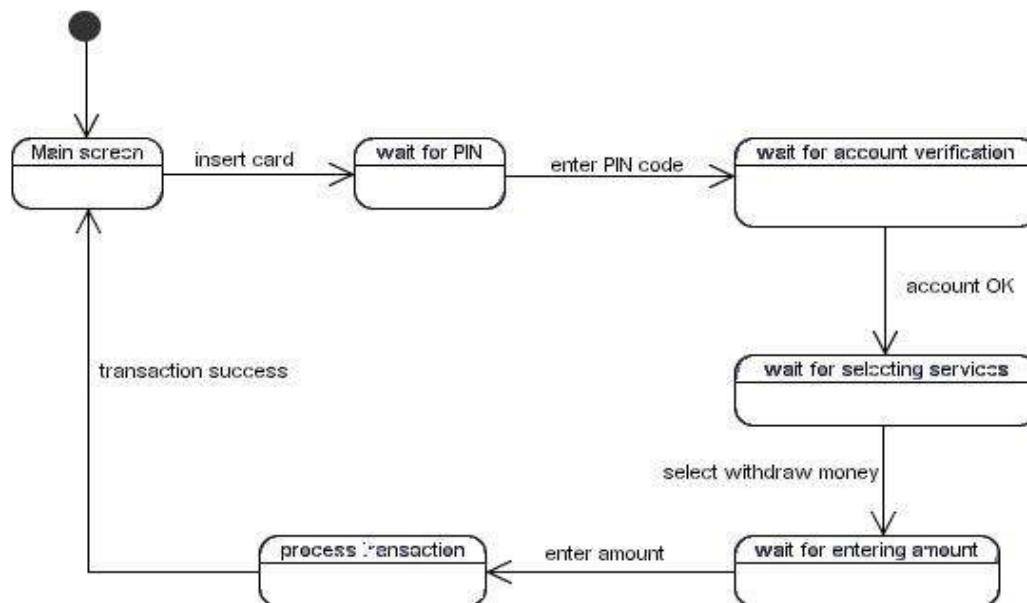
Main screen

insert card

wait for PIN

enter PIN code

wait for account verification

account OK

wait for selecting services

select withdraw money

wait for entering amount

enter amount

process transaction

transaction success